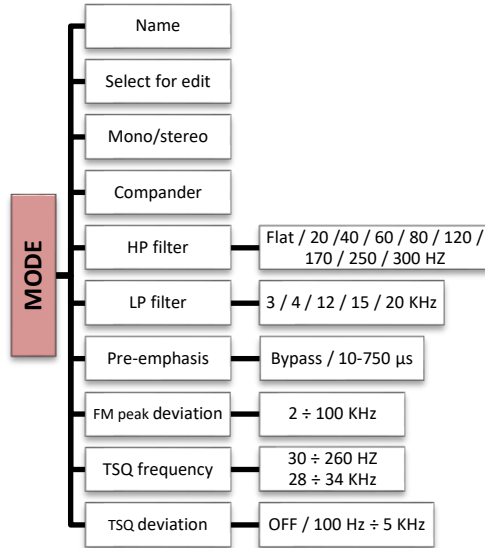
MODE

Name

Select for edit

Mono/stereo

Compander

HP filter — Flat / 20 /40 / 60 / 80 / 120 / 170 / 250 / 300 HZ

LP filter — 3 / 4 / 12 / 15 / 20 KHz

Pre-emphasis — Bypass / 10-750 µs

FM peak deviation — 2 ÷ 100 KHz

TSQ frequency — 30 ÷ 260 HZ 28 ÷ 34 KHz

TSQ deviation — OFF / 100 Hz ÷ 5 KHz